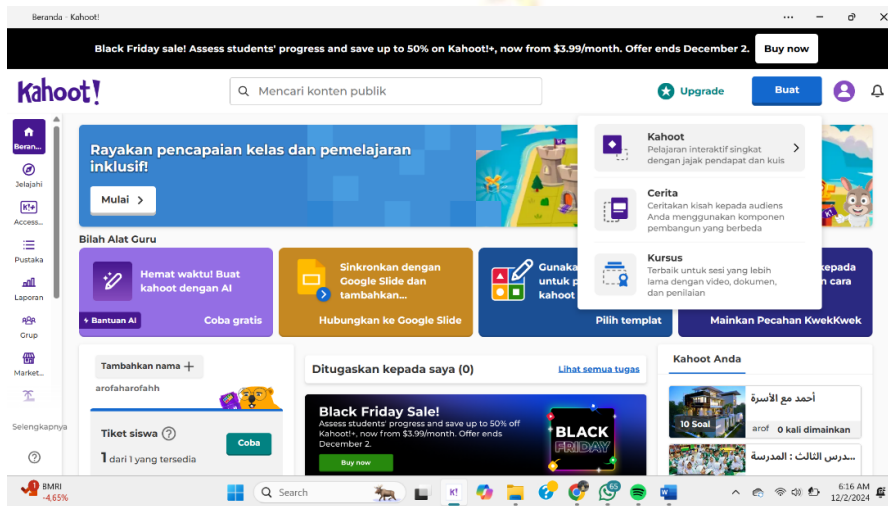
Beranda - Kahoot!

Black Friday sale! Assess students' progress and save up to 50% on Kahoot!+, now from $3.99/month. Offer ends December 2. Buy now

Kahoot!

Mencari konten publik

Upgrade

Buat

Beranda

Jelajahi

Access...

Pustaka

Laporan

Grup

Market...

Selengkapnya

Rayakan pencapaian kelas dan pemelajaran inklusif!

Mulai

Kahoot
Pelajaran interaktif singkat dengan jajak pendapat dan kuis

Cerita
Ceritakan kisah kepada audiens Anda menggunakan komponen pembangun yang berbeda

Kursus
Terbaik untuk sesi yang lebih lama dengan video, dokumen, dan penilaian

Bilah Alat Guru

Hemat waktu! Buat kahoot dengan AI

Bantuan AI

Coba gratis

Sinkronkan dengan Google Slide dan tambahkan...

Hubungkan ke Google Slide

Gunaka... untuk p... kahoot

Pilih templat

...kepada ...n cara

Mainkan Pecahan KwekKwek

Tambahkan nama

arofaharofahh

Tiket siswa

Coba

1 dari 1 yang tersedia

Ditugaskan kepada saya (0)

Lihat semua tugas

Black Friday Sale!
Assess students' progress and save up to 50% off Kahoot!+, now from $3.99/month. Offer ends December 2.

Buy now

BLACK FRIDAY

Kahoot Anda

أحمد مع الأسرة

10 Soal

arof 0 kali dimainkan

درس الثالث : المدرسة

BMRI -4,65%

Search

6:16 AM 12/2/2024